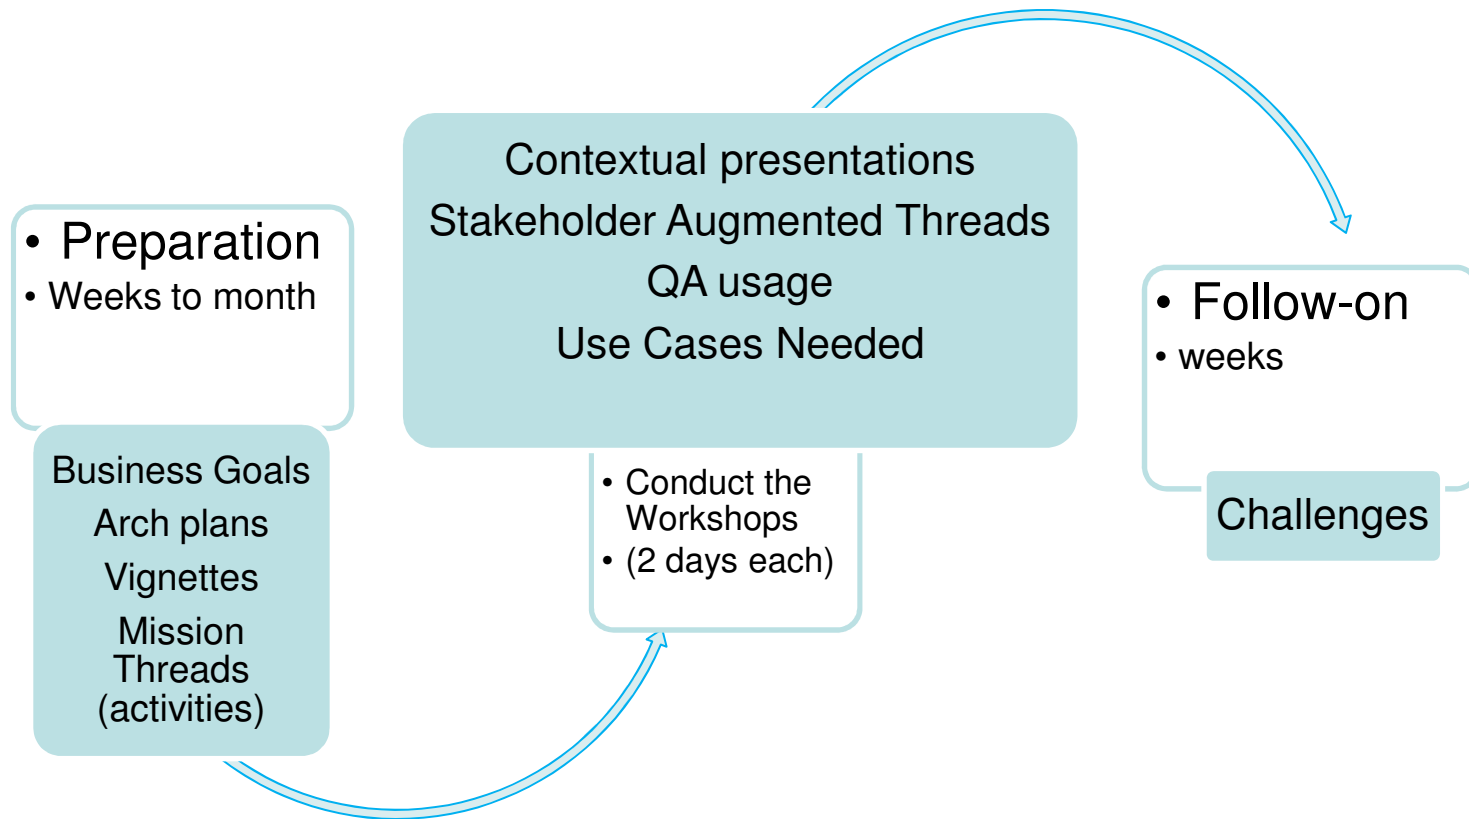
• Preparation
• Weeks to month

Business Goals
Arch plans
Vignettes
Mission Threads (activities)

Contextual presentations
Stakeholder Augmented Threads
QA usage
Use Cases Needed

• Conduct the Workshops
• (2 days each)

• Follow-on
• weeks

Challenges